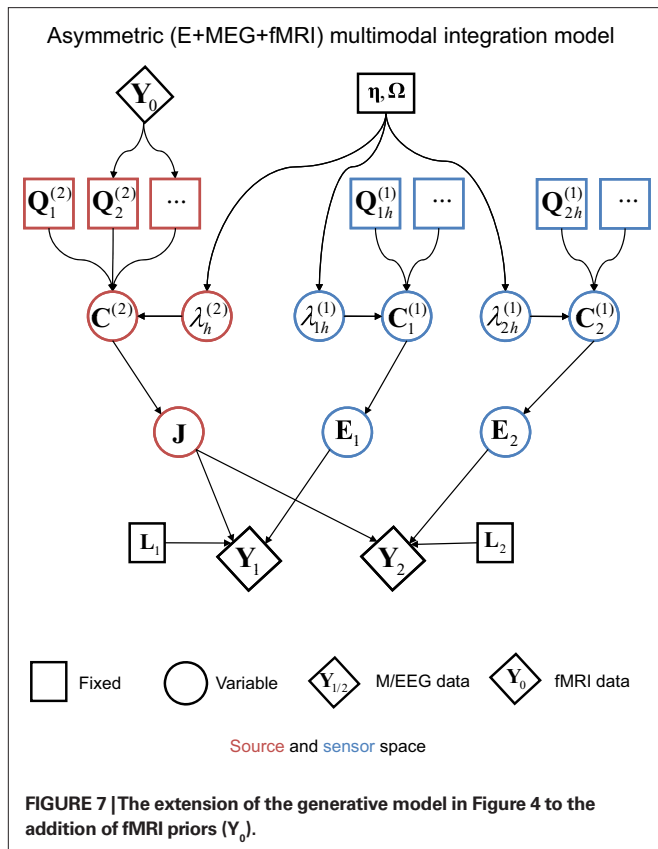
Asymmetric (E+MEG+fMRI) multimodal integration model

$\mathbf{Y}_0$

$\boldsymbol{\eta}, \boldsymbol{\Omega}$

$\mathbf{Q}_1^{(2)}$ $\mathbf{Q}_2^{(2)}$ ...

$\mathbf{Q}_{1h}^{(1)}$ ...

$\mathbf{Q}_{2h}^{(1)}$ ...

$\mathbf{C}^{(2)}$ $\lambda_h^{(2)}$

$\lambda_{1h}^{(1)}$ $\mathbf{C}_1^{(1)}$

$\lambda_{2h}^{(1)}$ $\mathbf{C}_2^{(1)}$

$\mathbf{J}$ $\mathbf{E}_1$ $\mathbf{E}_2$

$\mathbf{L}_1$ $\mathbf{Y}_1$ $\mathbf{Y}_2$ $\mathbf{L}_2$

Fixed Variable $\mathbf{Y}_{1/2}$ M/EEG data $\mathbf{Y}_0$ fMRI data

Source and sensor space

FIGURE 7 | The extension of the generative model in Figure 4 to the addition of fMRI priors ($\mathbf{Y}_0$).